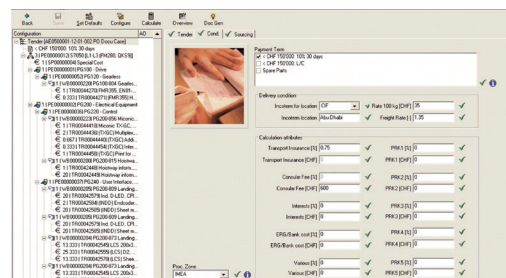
Back Home Sel Defaults Configure Calculate Overview Doc Gen

Configuration AO

Tender [4|0500001 12-01-002 PO Doosu Case]
CHF 150'000. 10% 30 days
1 [PE0000001] PG100 - Drive
1 [PE0000003] PG200 - Electrical Equipment

Tender Cond. Sourcing

Payment Term
CHF 150'000. 10% 30 days
CHF 150'000. L/C
Spare Parts

Delivery condition
Incoterm for location CIF
Rate 100 kg [CHF] 35
Incoterm location Abu Dhabi
Freight Rate [] 1.35

Calculation attributes
Transport Insurance [%] 0.75
PRK1 [%] 0
Transport Insurance [CHF] 0
PRK1 [CHF] 0
Consular Fee [%] 0
PRK2 [%] 0
Consular Fee [CHF] 600
PRK2 [CHF] 0
Interests [%] 0
PRK3 [%] 0
Interests [CHF] 0
PRK3 [CHF] 0
ERG/Bank cost [%] 0
PRK4 [%] 0
ERG/Bank cost [CHF] 0
PRK4 [CHF] 0
Various [%] 0
PRK5 [%] 0
Various [CHF] 0
PRK5 [CHF] 0

Proc. Zone
IMEA